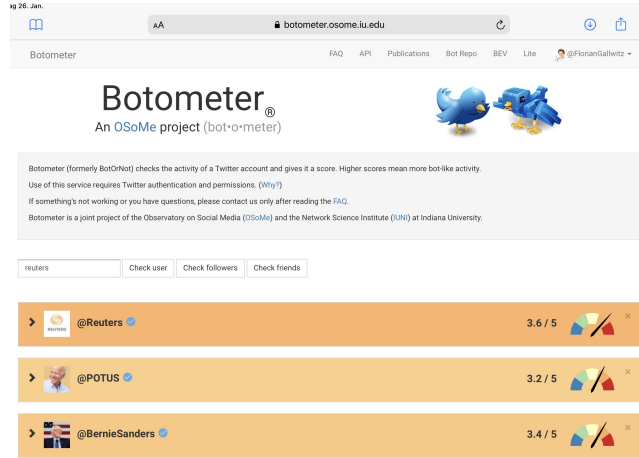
ag 26. Jan.

AA botometer.osome.iu.edu

Botometer FAQ API Publications Bot Repo BEV Lite @FlorianGallwitz

Botometer®
An OSoMe project (bot•o•meter)

Botometer (formerly BotOrNot) checks the activity of a Twitter account and gives it a score. Higher scores mean more bot-like activity.

Use of this service requires Twitter authentication and permissions. (Why?)

If something's not working or you have questions, please contact us only after reading the FAQ.

Botometer is a joint project of the Observatory on Social Media (OSoMe) and the Network Science Institute (IUNI) at Indiana University.

reuters Check user Check followers Check friends

@Reuters 3.6 / 5

@POTUS 3.2 / 5

@BernieSanders 3.4 / 5